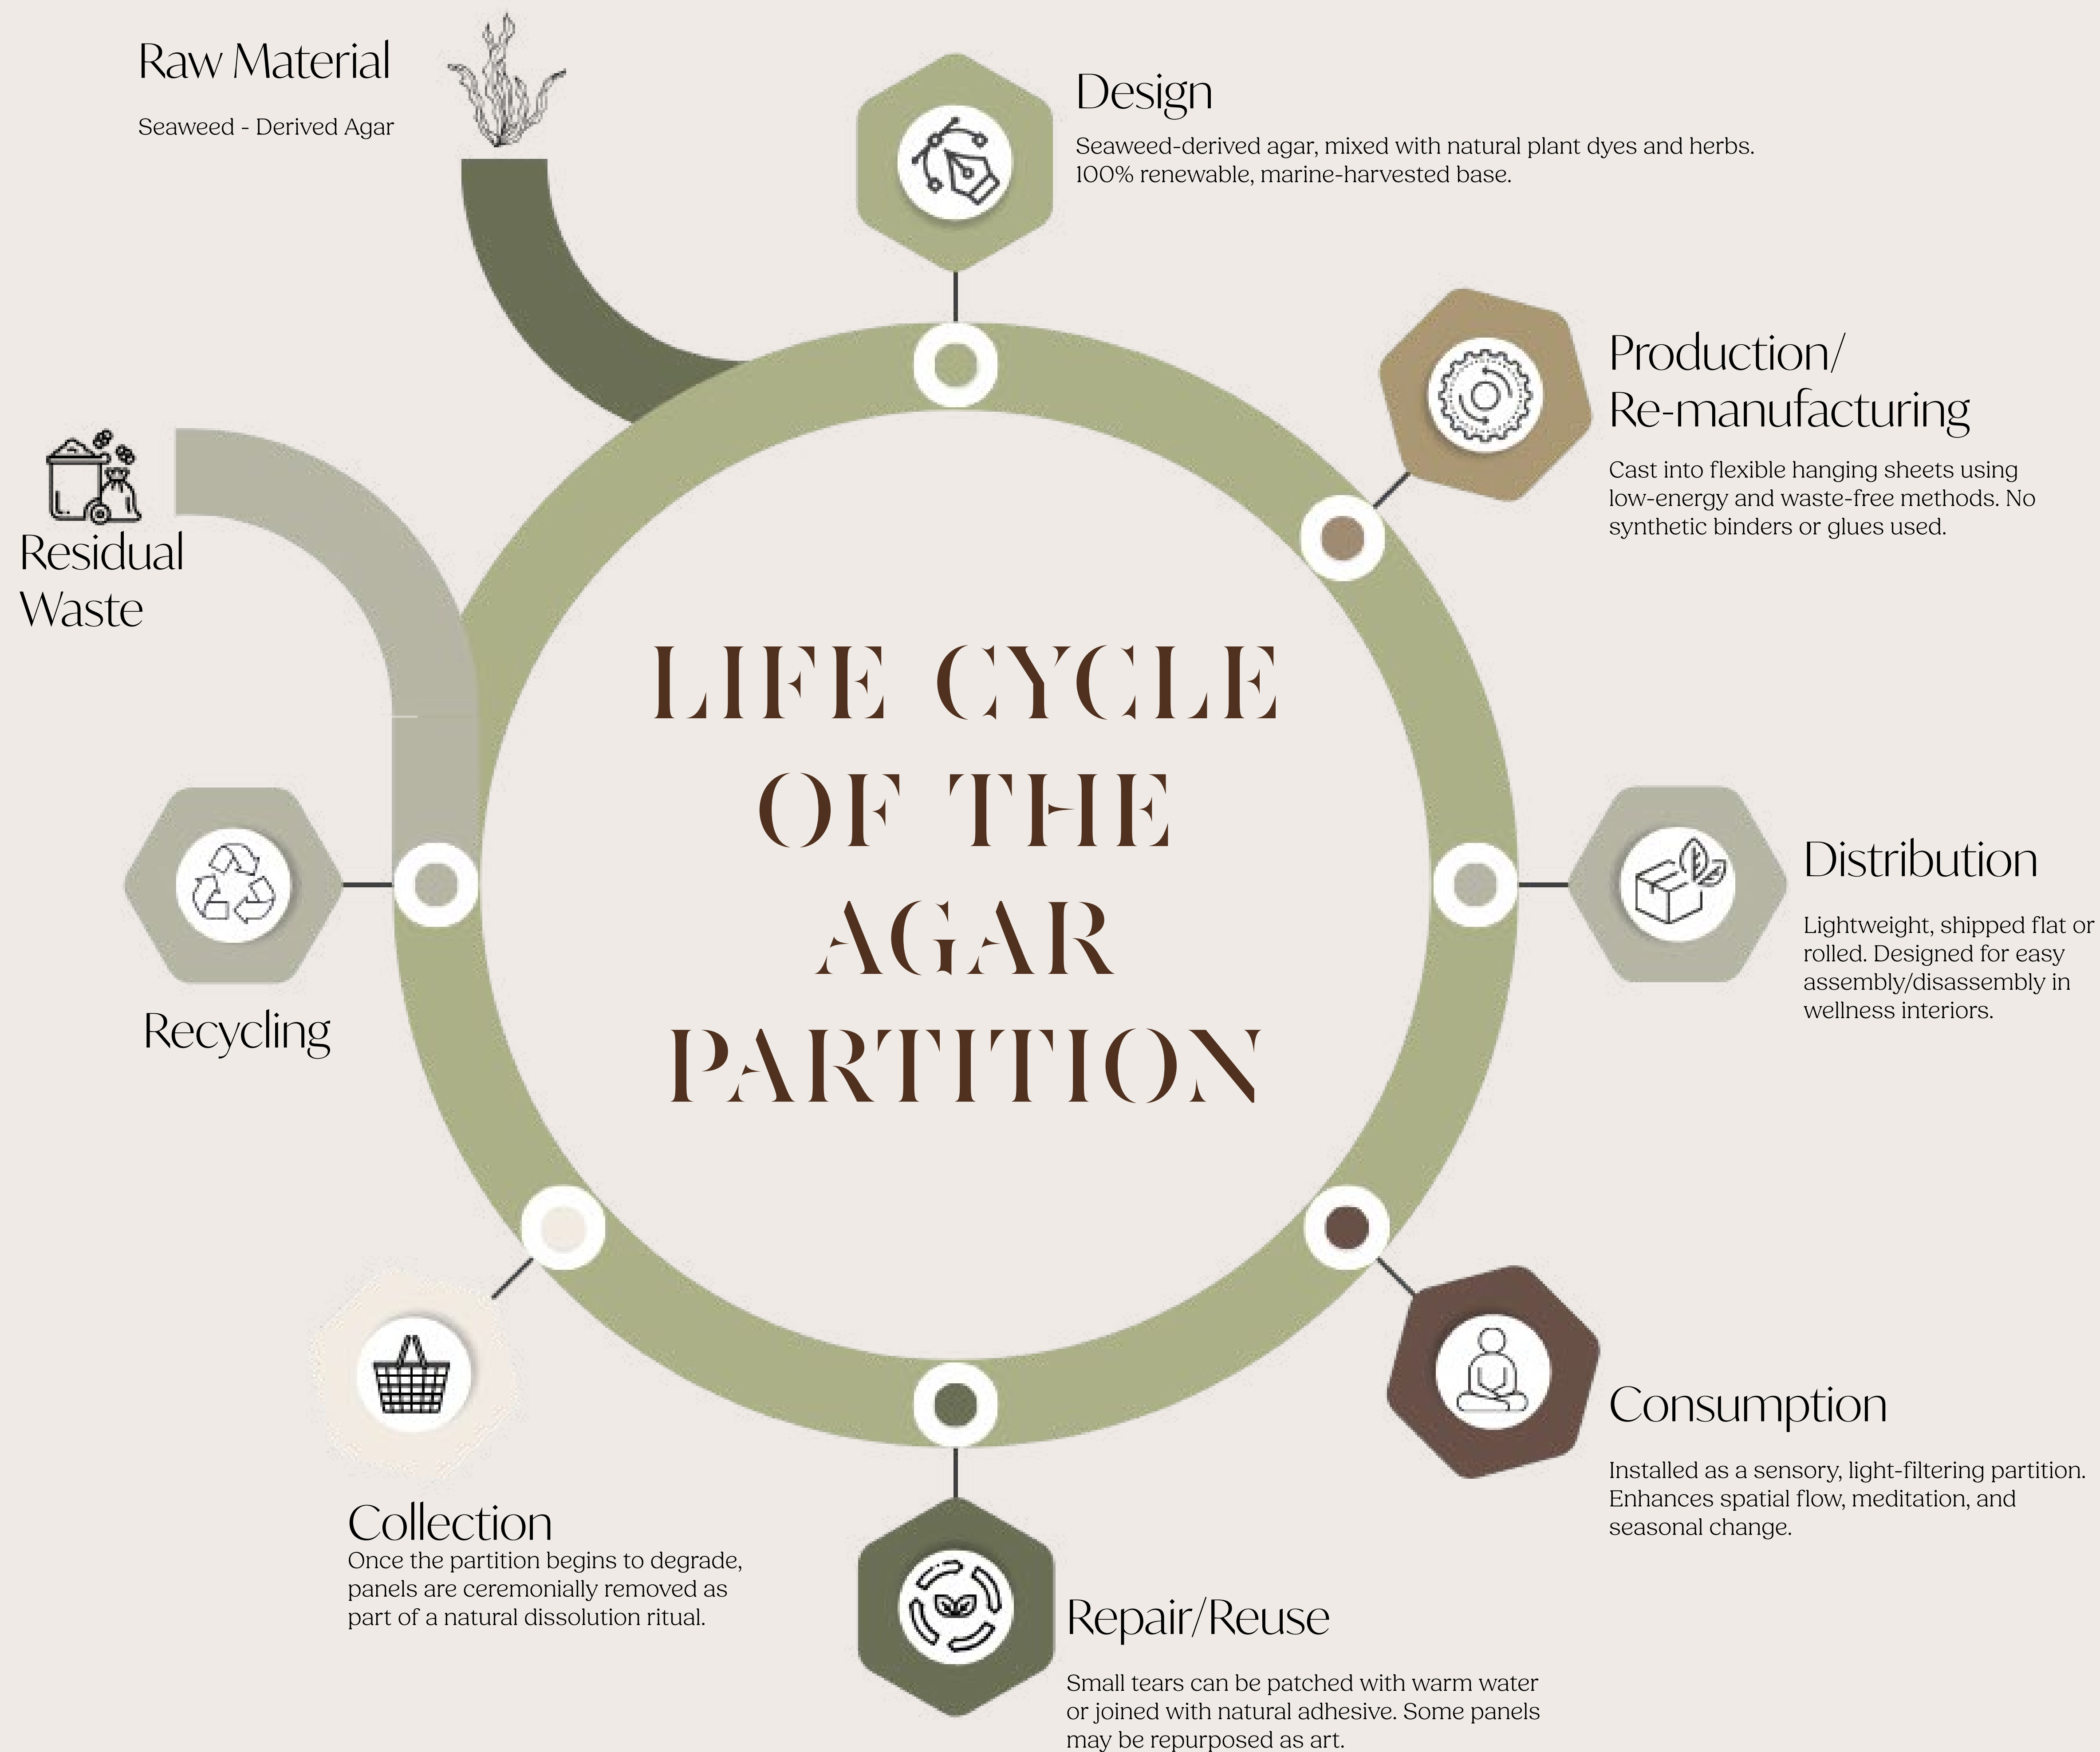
Raw Material

Seaweed - Derived Agar

Design

Seaweed-derived agar, mixed with natural plant dyes and herbs. 100% renewable, marine-harvested base.

Production/ Re-manufacturing

Cast into flexible hanging sheets using low-energy and waste-free methods. No synthetic binders or glues used.

Residual Waste

LIFE CYCLE OF THE AGAR PARTITION

Distribution

Lightweight, shipped flat or rolled. Designed for easy assembly/disassembly in wellness interiors.

Recycling

Consumption

Installed as a sensory, light-filtering partition. Enhances spatial flow, meditation, and seasonal change.

Collection

Once the partition begins to degrade, panels are ceremonially removed as part of a natural dissolution ritual.

Repair/Reuse

Small tears can be patched with warm water or joined with natural adhesive. Some panels may be repurposed as art.